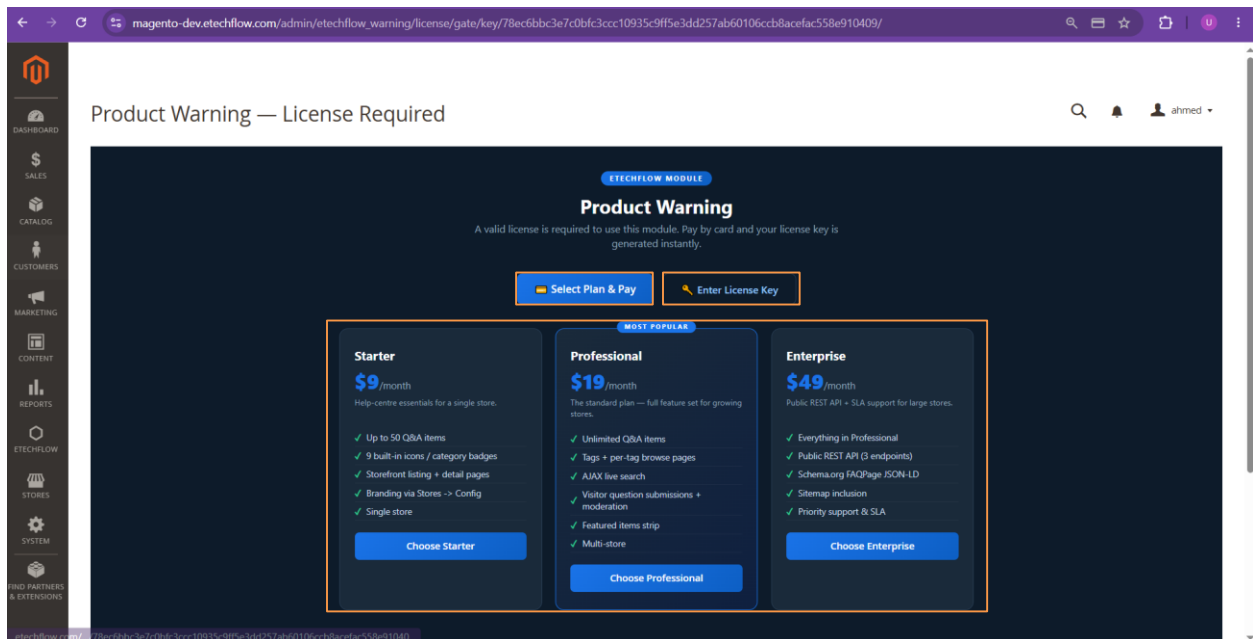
magento-dev.etechflow.com/admin/etechflow_warning/license/gate/key/78ec6bbc3e7c0bfc3ccc10935c9ff5e3dd257ab60106ccb8acefac558e910409/

DASHBOARD
SALES
CATALOG
CUSTOMERS
MARKETING
CONTENT
REPORTS
ETECHFLOW
STORES
SYSTEM
FIND PARTNERS & EXTENSIONS

Product Warning — License Required

ahmed

ETECHFLOW MODULE

Product Warning

A valid license is required to use this module. Pay by card and your license key is generated instantly.

Select Plan & Pay

Enter License Key

MOST POPULAR

Starter
$9/month
Help-centre essentials for a single store.
✓ Up to 50 Q&A items
✓ 9 built-in icons / category badges
✓ Storefront listing + detail pages
✓ Branding via Stores -> Config
✓ Single store
Choose Starter

Professional
$19/month
The standard plan — full feature set for growing stores.
✓ Unlimited Q&A items
✓ Tags + per-tag browse pages
✓ AJAX live search
✓ Visitor question submissions + moderation
✓ Featured items strip
✓ Multi-store
Choose Professional

Enterprise
$49/month
Public REST API + SLA support for large stores.
✓ Everything in Professional
✓ Public REST API (3 endpoints)
✓ Schema.org FAQPage JSON-LD
✓ Sitemap inclusion
✓ Priority support & SLA
Choose Enterprise

etechflow.com/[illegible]78ec6bbc3e7c0bfc3ccc10935c9ff5e3dd257ab60106ccb8acefac558e91040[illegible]